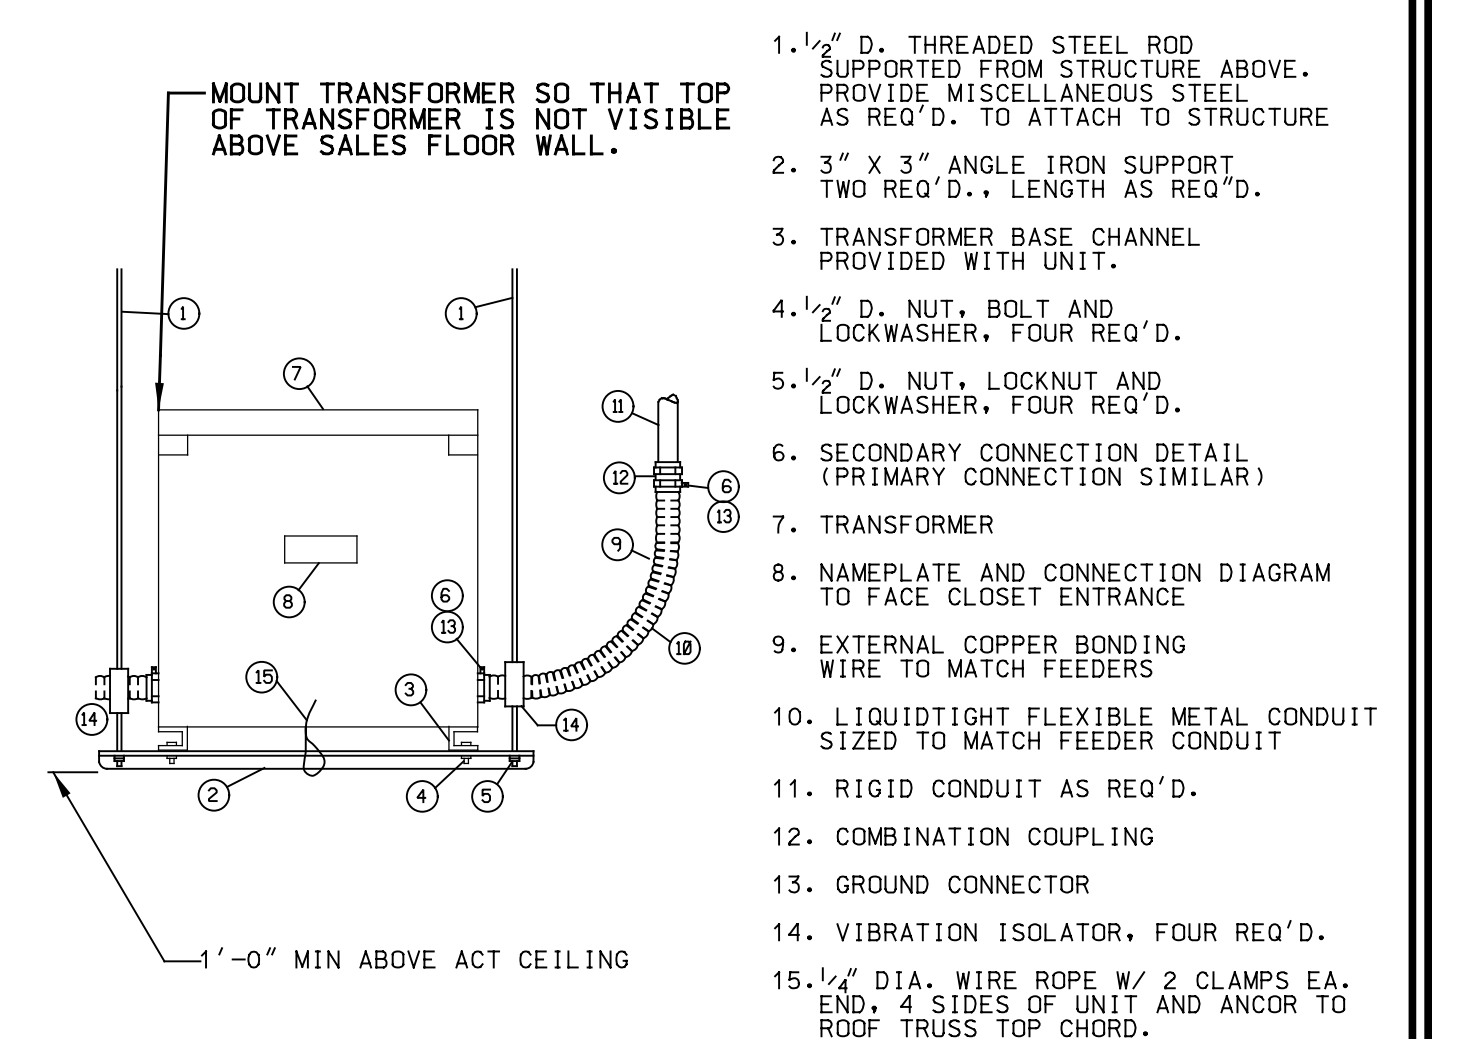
MOUNT TRANSFORMER SO THAT TOP OF TRANSFORMER IS NOT VISIBLE ABOVE SALES FLOOR WALL.

1
1
7
11
12
6
13
9
8
6
13
10
15
3
14
14
2
4
5

1'-0" MIN ABOVE ACT CEILING

1. $\frac{1}{2}$" D. THREADED STEEL ROD SUPPORTED FROM STRUCTURE ABOVE. PROVIDE MISCELLANEOUS STEEL AS REQ'D. TO ATTACH TO STRUCTURE

2. 3" X 3" ANGLE IRON SUPPORT TWO REQ'D., LENGTH AS REQ"D.

3. TRANSFORMER BASE CHANNEL PROVIDED WITH UNIT.

4. $\frac{1}{2}$" D. NUT, BOLT AND LOCKWASHER, FOUR REQ'D.

5. $\frac{1}{2}$" D. NUT, LOCKNUT AND LOCKWASHER, FOUR REQ'D.

6. SECONDARY CONNECTION DETAIL (PRIMARY CONNECTION SIMILAR)

7. TRANSFORMER

8. NAMEPLATE AND CONNECTION DIAGRAM TO FACE CLOSET ENTRANCE

9. EXTERNAL COPPER BONDING WIRE TO MATCH FEEDERS

10. LIQUIDTIGHT FLEXIBLE METAL CONDUIT SIZED TO MATCH FEEDER CONDUIT

11. RIGID CONDUIT AS REQ'D.

12. COMBINATION COUPLING

13. GROUND CONNECTOR

14. VIBRATION ISOLATOR, FOUR REQ'D.

15. $\frac{1}{4}$" DIA. WIRE ROPE W/ 2 CLAMPS EA. END, 4 SIDES OF UNIT AND ANCOR TO ROOF TRUSS TOP CHORD.